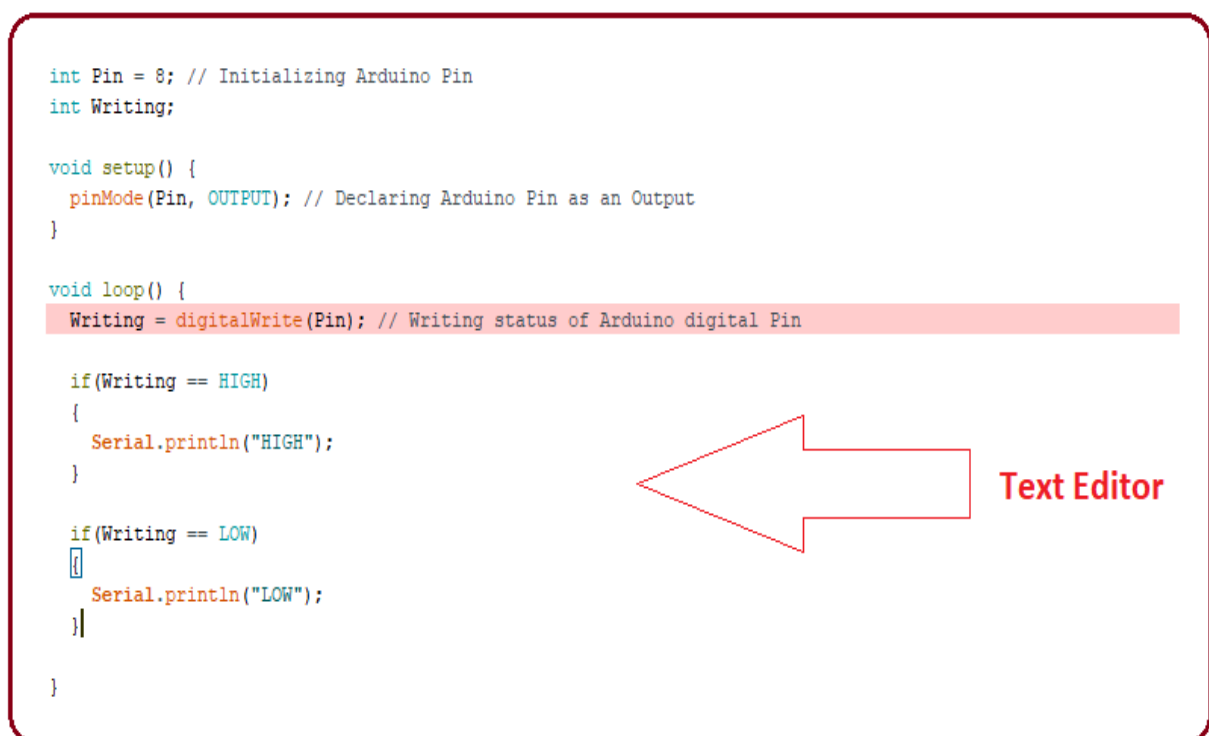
int Pin = 8; // Initializing Arduino Pin
int Writing;

void setup() {
  pinMode(Pin, OUTPUT); // Declaring Arduino Pin as an Output
}

void loop() {
  Writing = digitalWrite(Pin); // Writing status of Arduino digital Pin

  if(Writing == HIGH)
  {
    Serial.println("HIGH");
  }

  if(Writing == LOW)
  {
    Serial.println("LOW");
  }

}

Text Editor